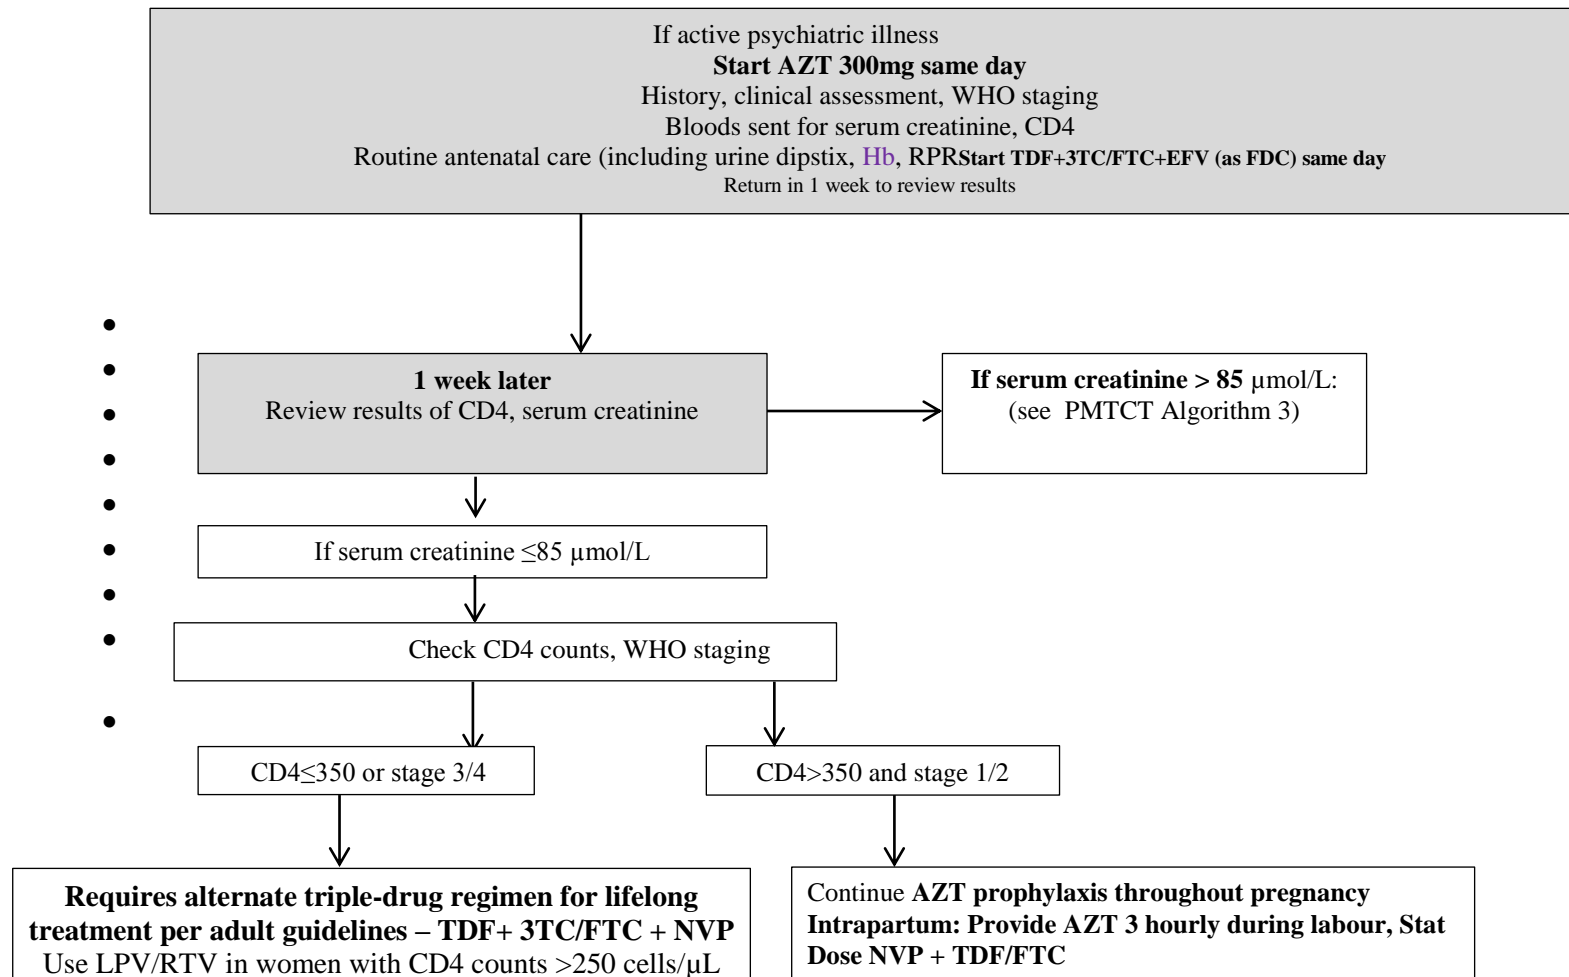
If active psychiatric illness
**Start AZT 300mg same day**
History, clinical assessment, WHO staging
Bloods sent for serum creatinine, CD4
Routine antenatal care (including urine dipstix, Hb, RPR**Start TDF+3TC/FTC+EFV (as FDC) same day**
Return in 1 week to review results

**1 week later**
Review results of CD4, serum creatinine

**If serum creatinine > 85** µmol/L:
(see PMTCT Algorithm 3)

If serum creatinine ≤85 µmol/L

Check CD4 counts, WHO staging

CD4≤350 or stage 3/4

CD4>350 and stage 1/2

**Requires alternate triple-drug regimen for lifelong treatment per adult guidelines – TDF+ 3TC/FTC + NVP**
Use LPV/RTV in women with CD4 counts >250 cells/µL

Continue **AZT prophylaxis throughout pregnancy**
**Intrapartum: Provide AZT 3 hourly during labour, Stat Dose NVP + TDF/FTC**